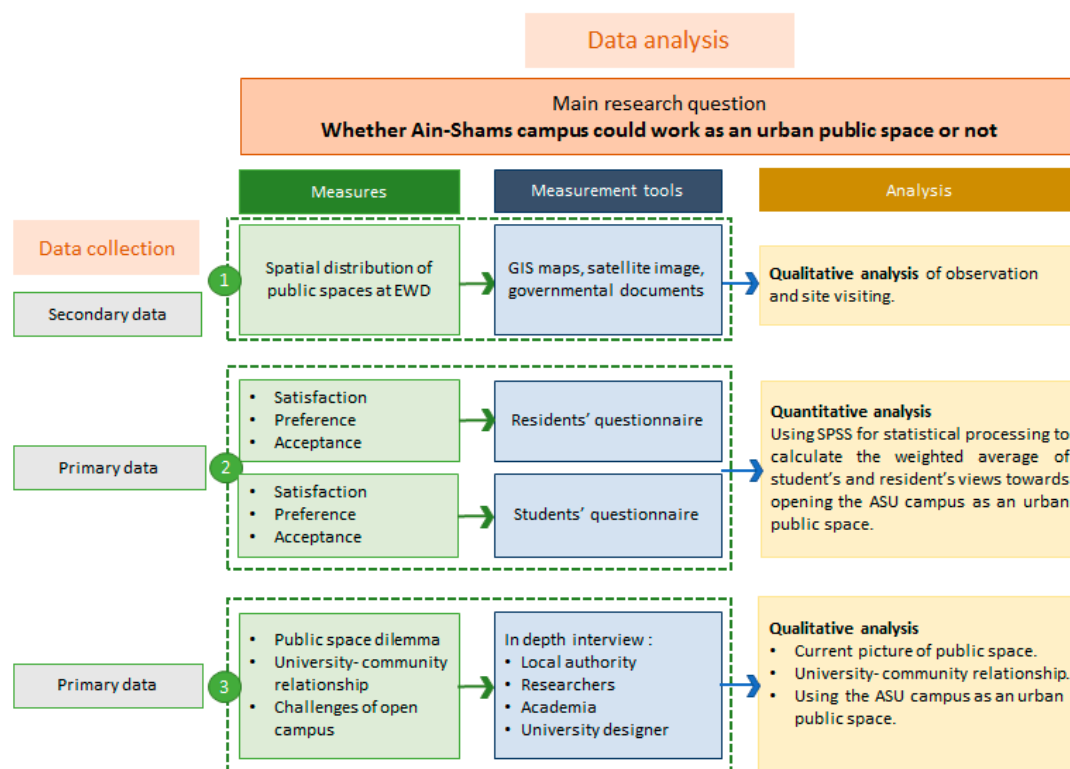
Data analysis

Main research question
**Whether Ain-Shams campus could work as an urban public space or not**

Measures

Measurement tools

Analysis

Data collection

Secondary data

1

Spatial distribution of public spaces at EWD

GIS maps, satellite image, governmental documents

**Qualitative analysis** of observation and site visiting.

Primary data

2

- Satisfaction
- Preference
- Acceptance

Residents' questionnaire

- Satisfaction
- Preference
- Acceptance

Students' questionnaire

**Quantitative analysis**
Using SPSS for statistical processing to calculate the weighted average of student's and resident's views towards opening the ASU campus as an urban public space.

Primary data

3

- Public space dilemma
- University- community relationship
- Challenges of open campus

In depth interview :
- Local authority
- Researchers
- Academia
- University designer

**Qualitative analysis**
- Current picture of public space.
- University- community relationship.
- Using the ASU campus as an urban public space.